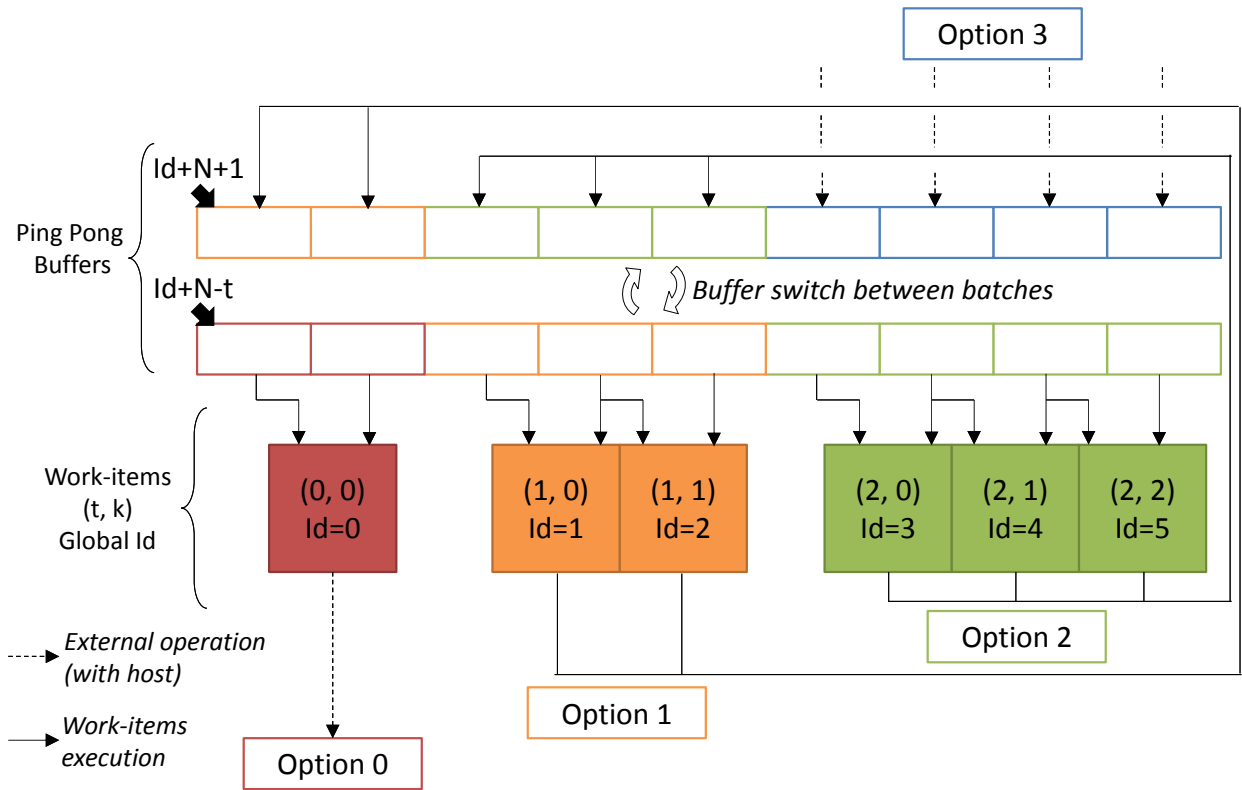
Option 3

Id+N+1

Ping Pong Buffers

Id+N-t

Buffer switch between batches

Work-items (t, k) Global Id

(0, 0) Id=0

(1, 0) Id=1

(1, 1) Id=2

(2, 0) Id=3

(2, 1) Id=4

(2, 2) Id=5

External operation (with host)

Work-items execution

Option 2

Option 1

Option 0